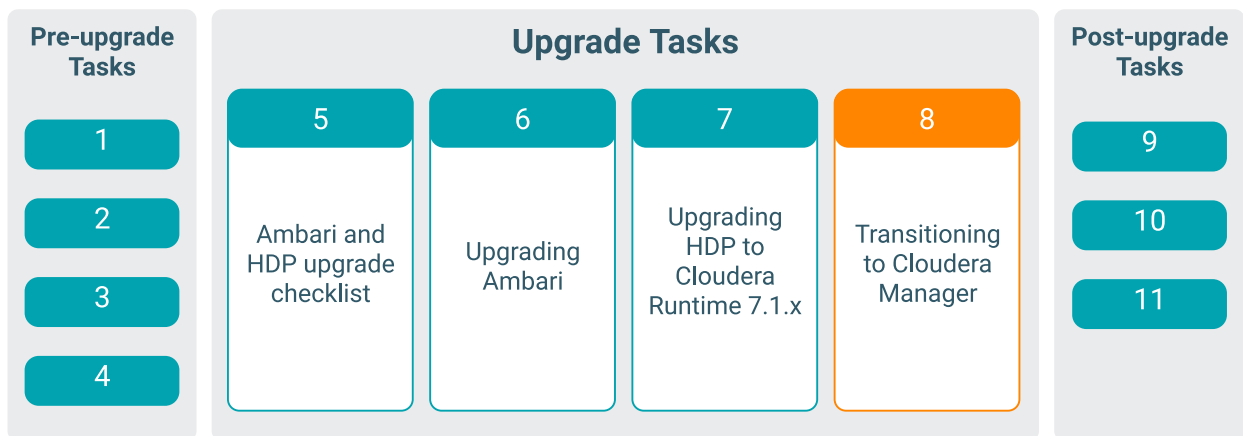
Pre-upgrade Tasks

1

2

3

4

Upgrade Tasks

5

Ambari and HDP upgrade checklist

6

Upgrading Ambari

7

Upgrading HDP to Cloudera Runtime 7.1.x

8

Transitioning to Cloudera Manager

Post-upgrade Tasks

9

10

11